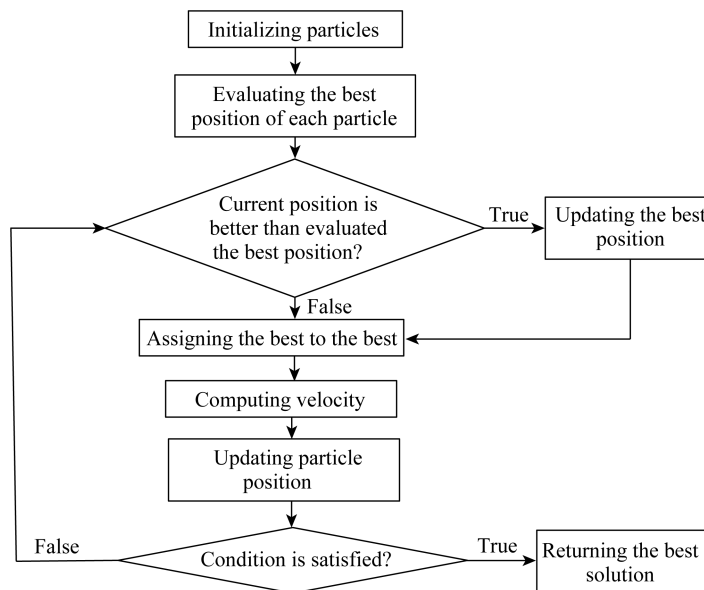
Initializing particles

Evaluating the best position of each particle

Current position is better than evaluated the best position?

True

Updating the best position

False

Assigning the best to the best

Computing velocity

Updating particle position

False

Condition is satisfied?

True

Returning the best solution